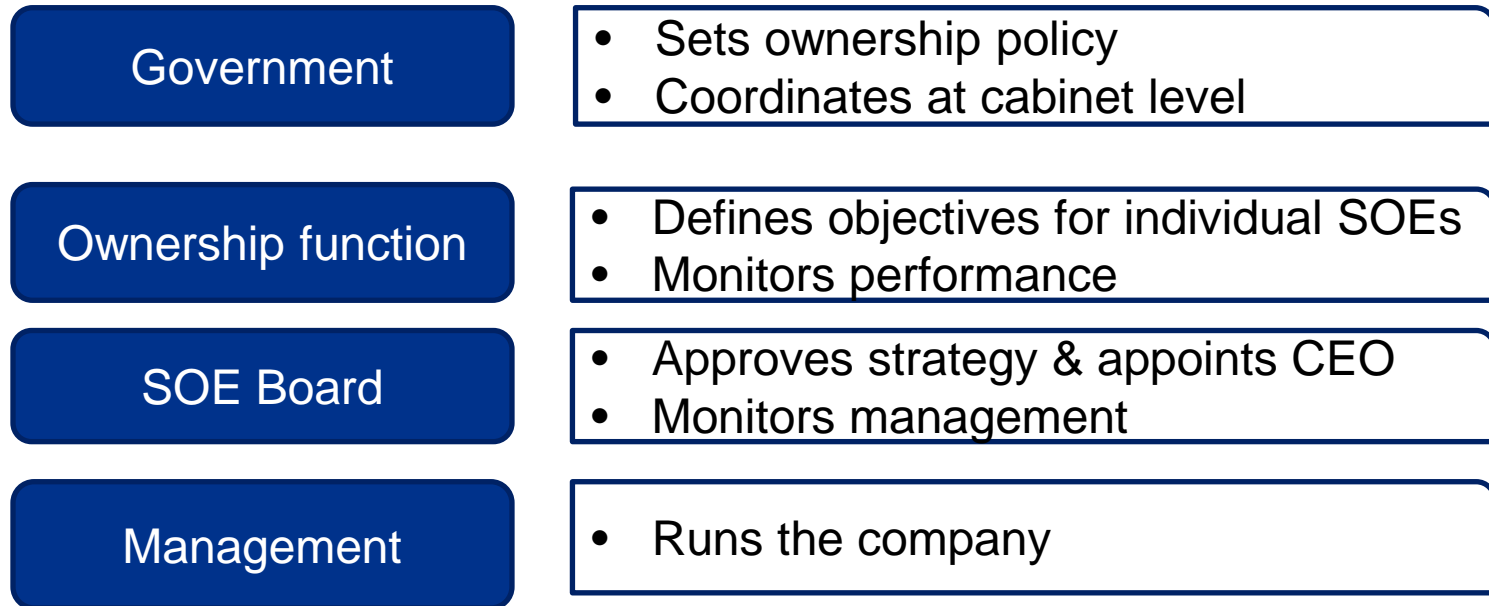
Government

- Sets ownership policy
- Coordinates at cabinet level

Ownership function

- Defines objectives for individual SOEs
- Monitors performance

SOE Board

- Approves strategy & appoints CEO
- Monitors management

Management

- Runs the company